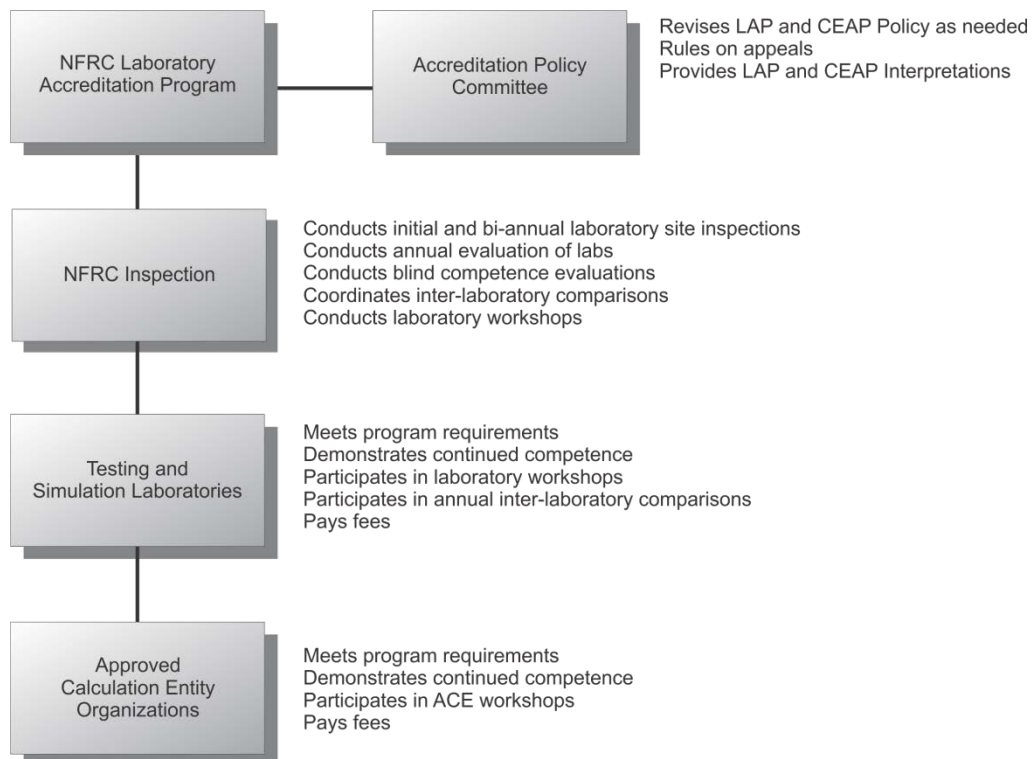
NFRC Laboratory Accreditation Program

Accreditation Policy Committee

Revises LAP and CEAP Policy as needed
Rules on appeals
Provides LAP and CEAP Interpretations

NFRC Inspection

Conducts initial and bi-annual laboratory site inspections
Conducts annual evaluation of labs
Conducts blind competence evaluations
Coordinates inter-laboratory comparisons
Conducts laboratory workshops

Testing and Simulation Laboratories

Meets program requirements
Demonstrates continued competence
Participates in laboratory workshops
Participates in annual inter-laboratory comparisons
Pays fees

Approved Calculation Entity Organizations

Meets program requirements
Demonstrates continued competence
Participates in ACE workshops
Pays fees